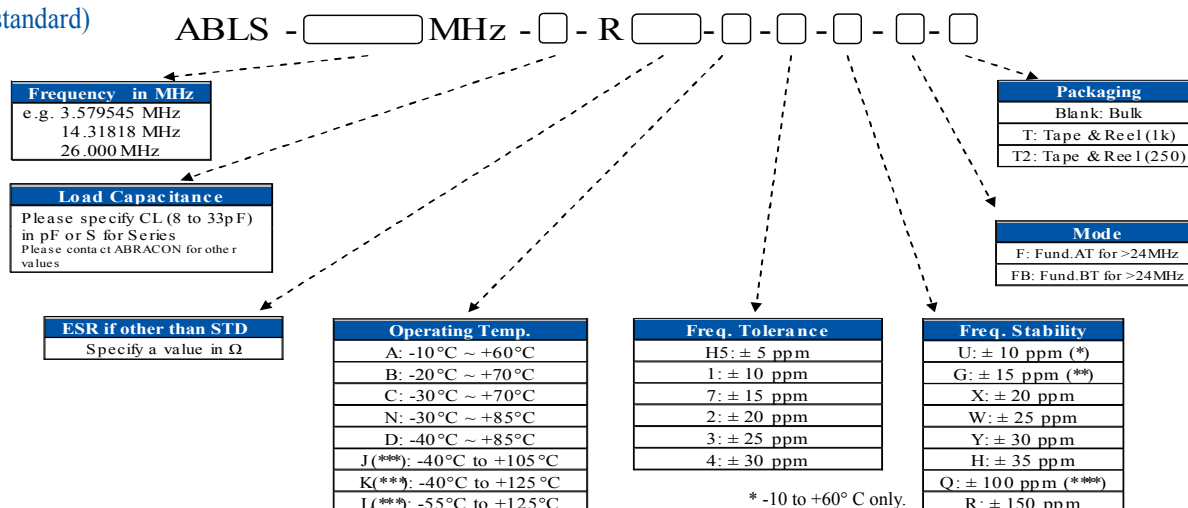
standard)

ABLS - MHz - - R - - - - -

| Frequency in MHz |
|---|
| e.g. 3.579545 MHz |
| 14.31818 MHz |
| 26.000 MHz |

| Load Capacitance |
|---|
| Please specify CL (8 to 33pF) in pF or S for Series |
| Please contact ABRACON for other values |

| ESR if other than STD |
|---|
| Specify a value in Ω |

| Operating Temp. |
|---|
| A: -10°C ~ +60°C |
| B: -20°C ~ +70°C |
| C: -30°C ~ +70°C |
| N: -30°C ~ +85°C |
| D: -40°C ~ +85°C |
| J(***): -40°C to +105°C |
| K(***): -40°C to +125°C |
| L(***): -55°C to +125°C |

| Freq. Tolerance |
|---|
| H5: ± 5 ppm |
| 1: ± 10 ppm |
| 7: ± 15 ppm |
| 2: ± 20 ppm |
| 3: ± 25 ppm |
| 4: ± 30 ppm |

* -10 to +60° C only.

| Freq. Stability |
|---|
| U: ± 10 ppm (*) |
| G: ± 15 ppm (**) |
| X: ± 20 ppm |
| W: ± 25 ppm |
| Y: ± 30 ppm |
| H: ± 35 ppm |
| Q: ± 100 ppm (***) |
| R: ± 150 ppm |

| Packaging |
|---|
| Blank: Bulk |
| T: Tape & Reel (1k) |
| T2: Tape & Reel (250) |

| Mode |
|---|
| F: Fund.AT for >24MHz |
| FB: Fund.BT for >24MHz |